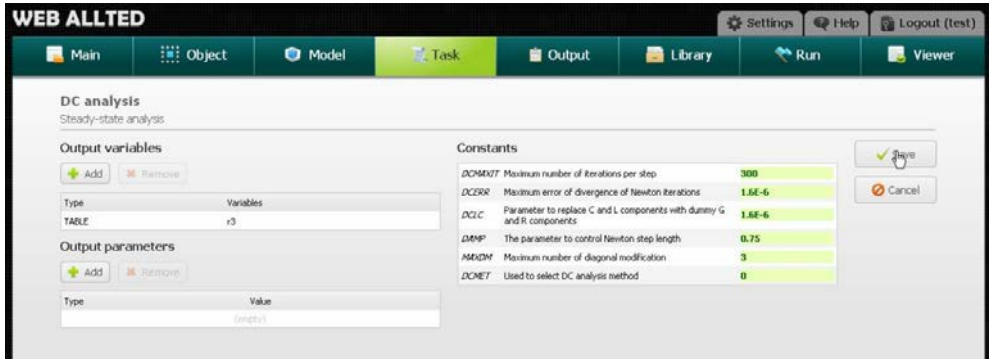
WEB ALLTED

Settings Help Logout (test)

Main Object Model Task Output Library Run Viewer

DC analysis
Steady-state analysis

Output variables

Add Remove

| Type | Variables |
|---|---|
| TABLE | r3 |

Output parameters

Add Remove

| Type | Value |
|---|---|
| | (empty) |

Constants

| | | |
|---|---|---|
| DCMAXIT | Maximum number of iterations per step | 300 |
| DCERR | Maximum error of divergence of Newton iterations | 1.6E-6 |
| DCLC | Parameter to replace C and L components with dummy G and R components | 1.6E-6 |
| DAMP | The parameter to control Newton step length | 0.75 |
| MAXDM | Maximum number of diagonal modification | 3 |
| DCMET | Used to select DC analysis method | 0 |

Save

Cancel